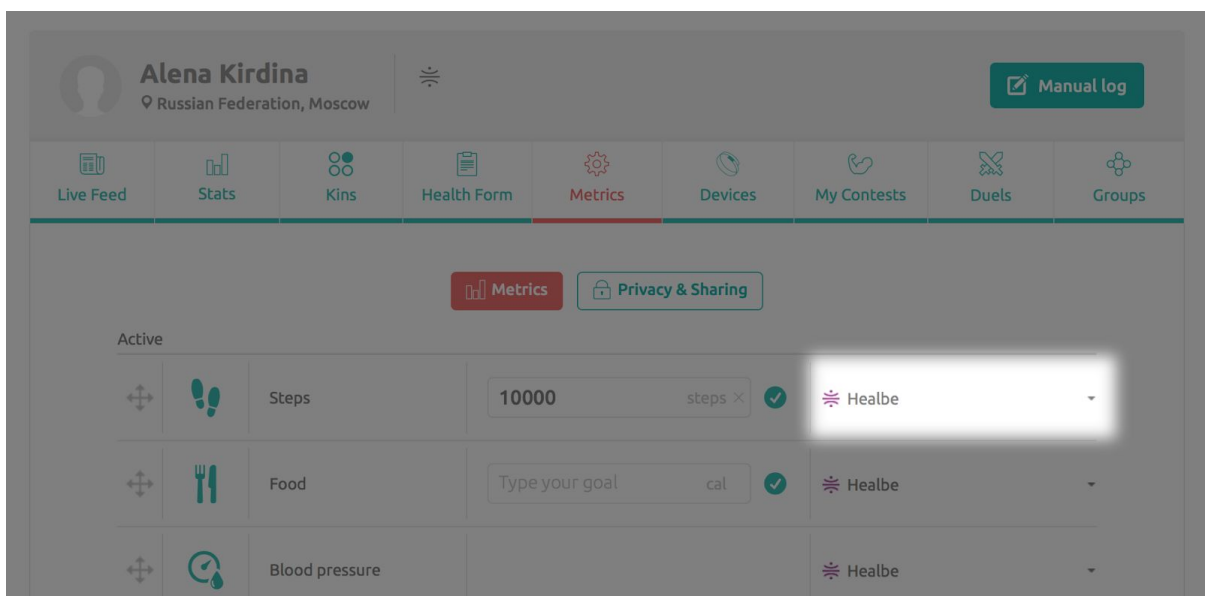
Alena Kirdina
Russian Federation, Moscow

Manual log

Live Feed
Stats
Kins
Health Form
Metrics
Devices
My Contests
Duels
Groups

Metrics
Privacy & Sharing

Active

| | | | | |
|---|---|---|---|---|
| | | Steps | 10000 steps × | Healbe |
| | | Food | Type your goal cal | Healbe |
| | | Blood pressure | | Healbe |